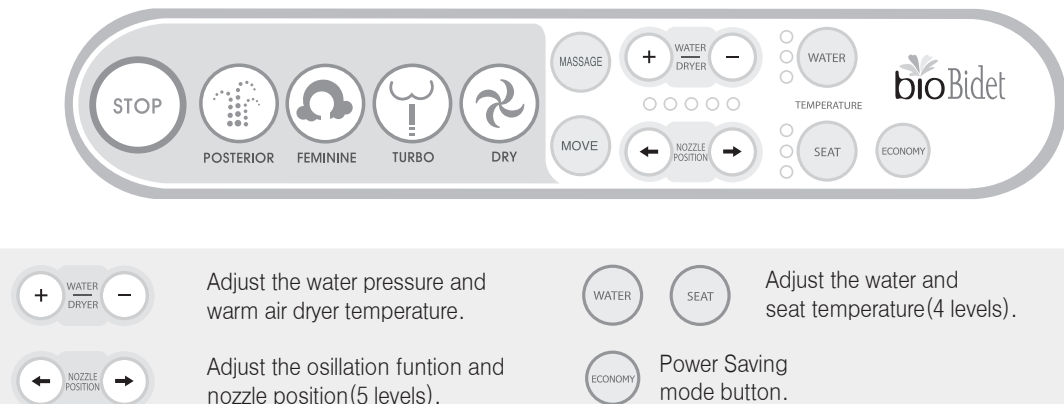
STOP

POSTERIOR

FEMININE

TURBO

DRY

MASSAGE

+ WATER DRYER −

MOVE

NOZZLE POSITION

WATER

TEMPERATURE

SEAT

ECONOMY

bioBidet

+ WATER DRYER − Adjust the water pressure and warm air dryer temperature.

NOZZLE POSITION Adjust the osillation funtion and nozzle position(5 levels).

WATER SEAT Adjust the water and seat temperature(4 levels).

ECONOMY Power Saving mode button.